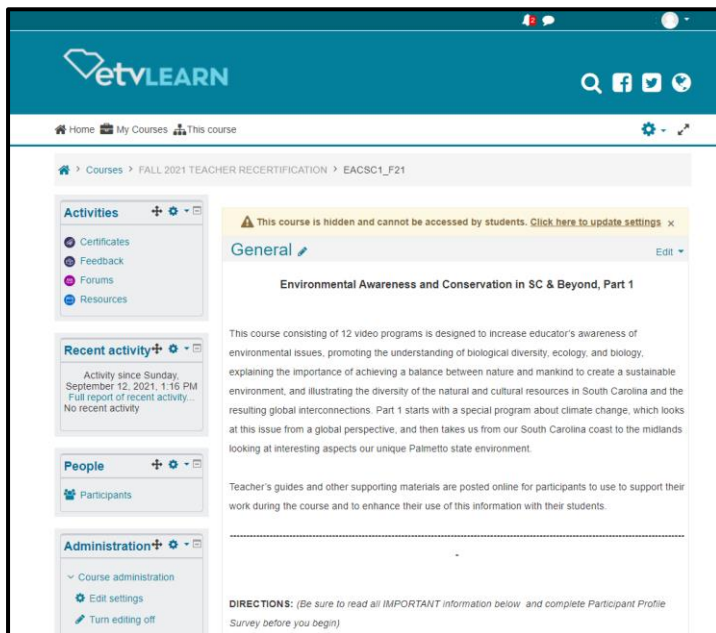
2

etvLEARN

Home My Courses This course

Courses > FALL 2021 TEACHER RECERTIFICATION > EACSC1_F21

Activities

Certificates
Feedback
Forums
Resources

Recent activity

Activity since Sunday, September 12, 2021, 1:16 PM
Full report of recent activity...
No recent activity

People

Participants

Administration

Course administration
Edit settings
Turn editing off

This course is hidden and cannot be accessed by students. Click here to update settings ×

General

Edit

Environmental Awareness and Conservation in SC & Beyond, Part 1

This course consisting of 12 video programs is designed to increase educator's awareness of environmental issues, promoting the understanding of biological diversity, ecology, and biology, explaining the importance of achieving a balance between nature and mankind to create a sustainable environment, and illustrating the diversity of the natural and cultural resources in South Carolina and the resulting global interconnections. Part 1 starts with a special program about climate change, which looks at this issue from a global perspective, and then takes us from our South Carolina coast to the midlands looking at interesting aspects our unique Palmetto state environment.

Teacher's guides and other supporting materials are posted online for participants to use to support their work during the course and to enhance their use of this information with their students.

-

DIRECTIONS: (Be sure to read all IMPORTANT information below and complete Participant Profile Survey before you begin)